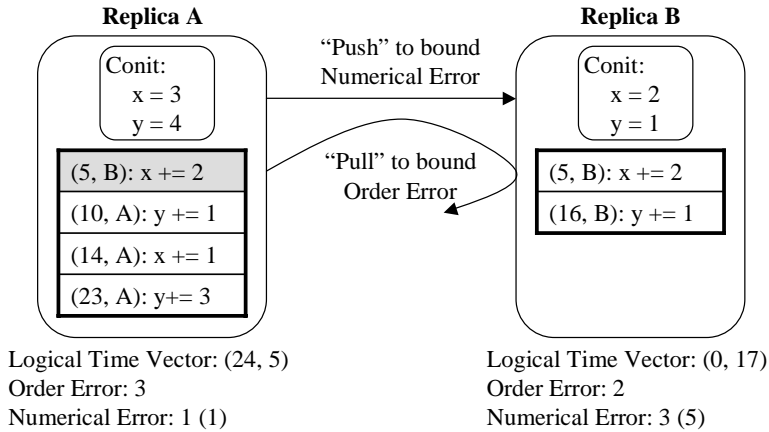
Replica A

Conit:
x = 3
y = 4

(5, B): x += 2
(10, A): y += 1
(14, A): x += 1
(23, A): y+= 3

"Push" to bound Numerical Error

"Pull" to bound Order Error

Replica B

Conit:
x = 2
y = 1

(5, B): x += 2
(16, B): y += 1

Logical Time Vector: (24, 5)
Order Error: 3
Numerical Error: 1 (1)

Logical Time Vector: (0, 17)
Order Error: 2
Numerical Error: 3 (5)